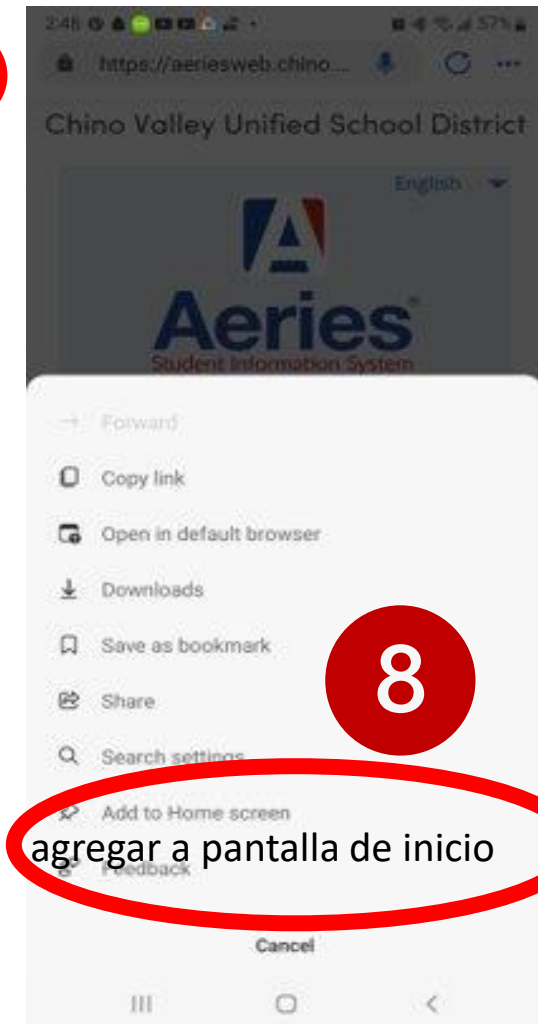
2:46
57%
https://aeriesweb.chino...

Chino Valley Unified School District

English

Aeries
Student Information System

Forward

Copy link

Open in default browser

Downloads

Save as bookmark

Share

Search settings

Add to Home screen

Feedback

8

agregar a pantalla de inicio

Cancel